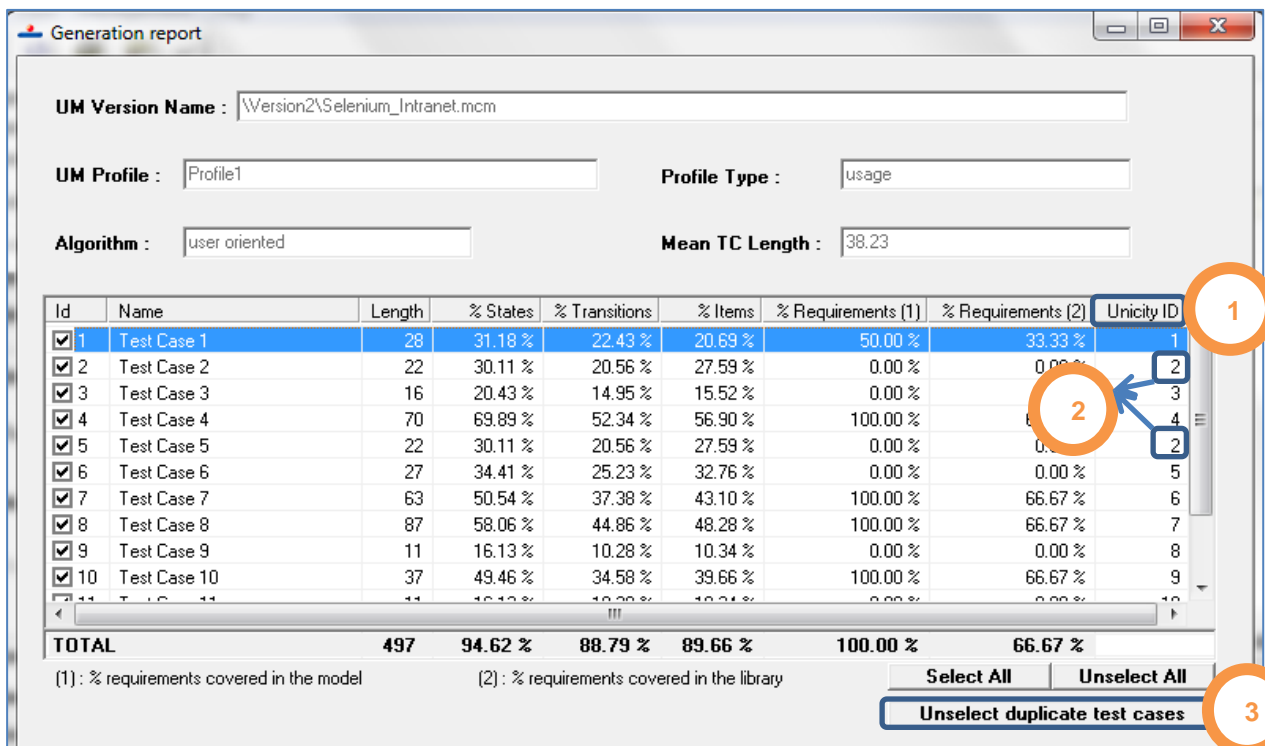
Generation report

UM Version Name : \Version2\Selenium_Intranet.mcm

UM Profile : Profile1

Profile Type : usage

Algorithm : user oriented

Mean TC Length : 38.23

| Id | Name | Length | % States | % Transitions | % Items | % Requirements (1) | % Requirements (2) | Unicity ID |
|---|---|---|---|---|---|---|---|---|
| 1 | Test Case 1 | 28 | 31.18 % | 22.43 % | 20.69 % | 50.00 % | 33.33 % | 1 |
| 2 | Test Case 2 | 22 | 30.11 % | 20.56 % | 27.59 % | 0.00 % | 0.00 % | 2 |
| 3 | Test Case 3 | 16 | 20.43 % | 14.95 % | 15.52 % | 0.00 % | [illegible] | 3 |
| 4 | Test Case 4 | 70 | 69.89 % | 52.34 % | 56.90 % | 100.00 % | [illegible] | 4 |
| 5 | Test Case 5 | 22 | 30.11 % | 20.56 % | 27.59 % | 0.00 % | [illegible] | 2 |
| 6 | Test Case 6 | 27 | 34.41 % | 25.23 % | 32.76 % | 0.00 % | 0.00 % | 5 |
| 7 | Test Case 7 | 63 | 50.54 % | 37.38 % | 43.10 % | 100.00 % | 66.67 % | 6 |
| 8 | Test Case 8 | 87 | 58.06 % | 44.86 % | 48.28 % | 100.00 % | 66.67 % | 7 |
| 9 | Test Case 9 | 11 | 16.13 % | 10.28 % | 10.34 % | 0.00 % | 0.00 % | 8 |
| 10 | Test Case 10 | 37 | 49.46 % | 34.58 % | 39.66 % | 100.00 % | 66.67 % | 9 |
| TOTAL | | 497 | 94.62 % | 88.79 % | 89.66 % | 100.00 % | 66.67 % | |

1

2

(1) : % requirements covered in the model

(2) : % requirements covered in the library

Select All

Unselect All

Unselect duplicate test cases

3